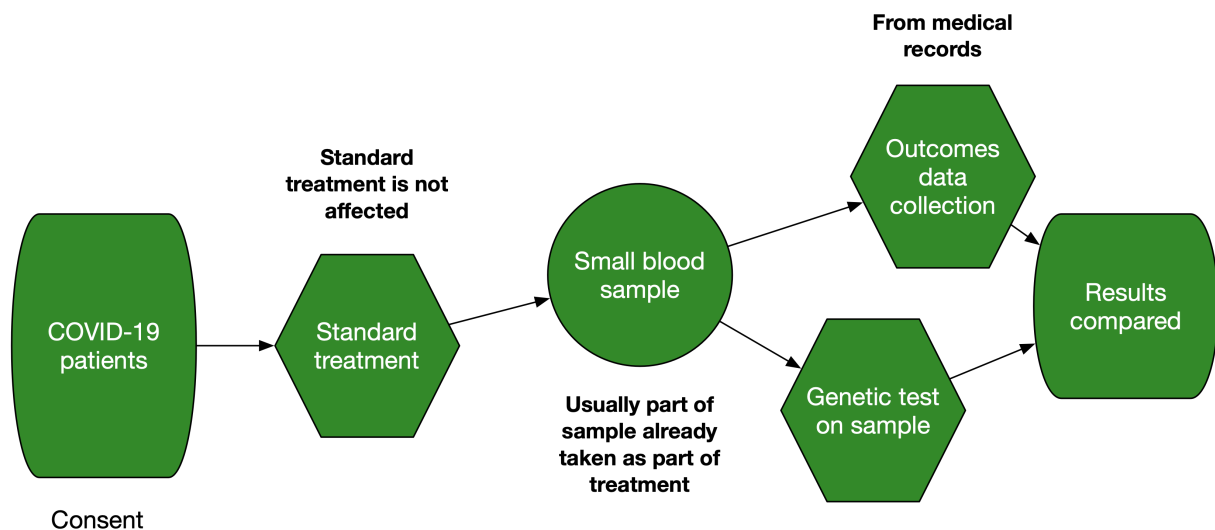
COVID-19 patients

Consent

Standard treatment is not affected

Standard treatment

Small blood sample

Usually part of sample already taken as part of treatment

From medical records

Outcomes data collection

Genetic test on sample

Results compared